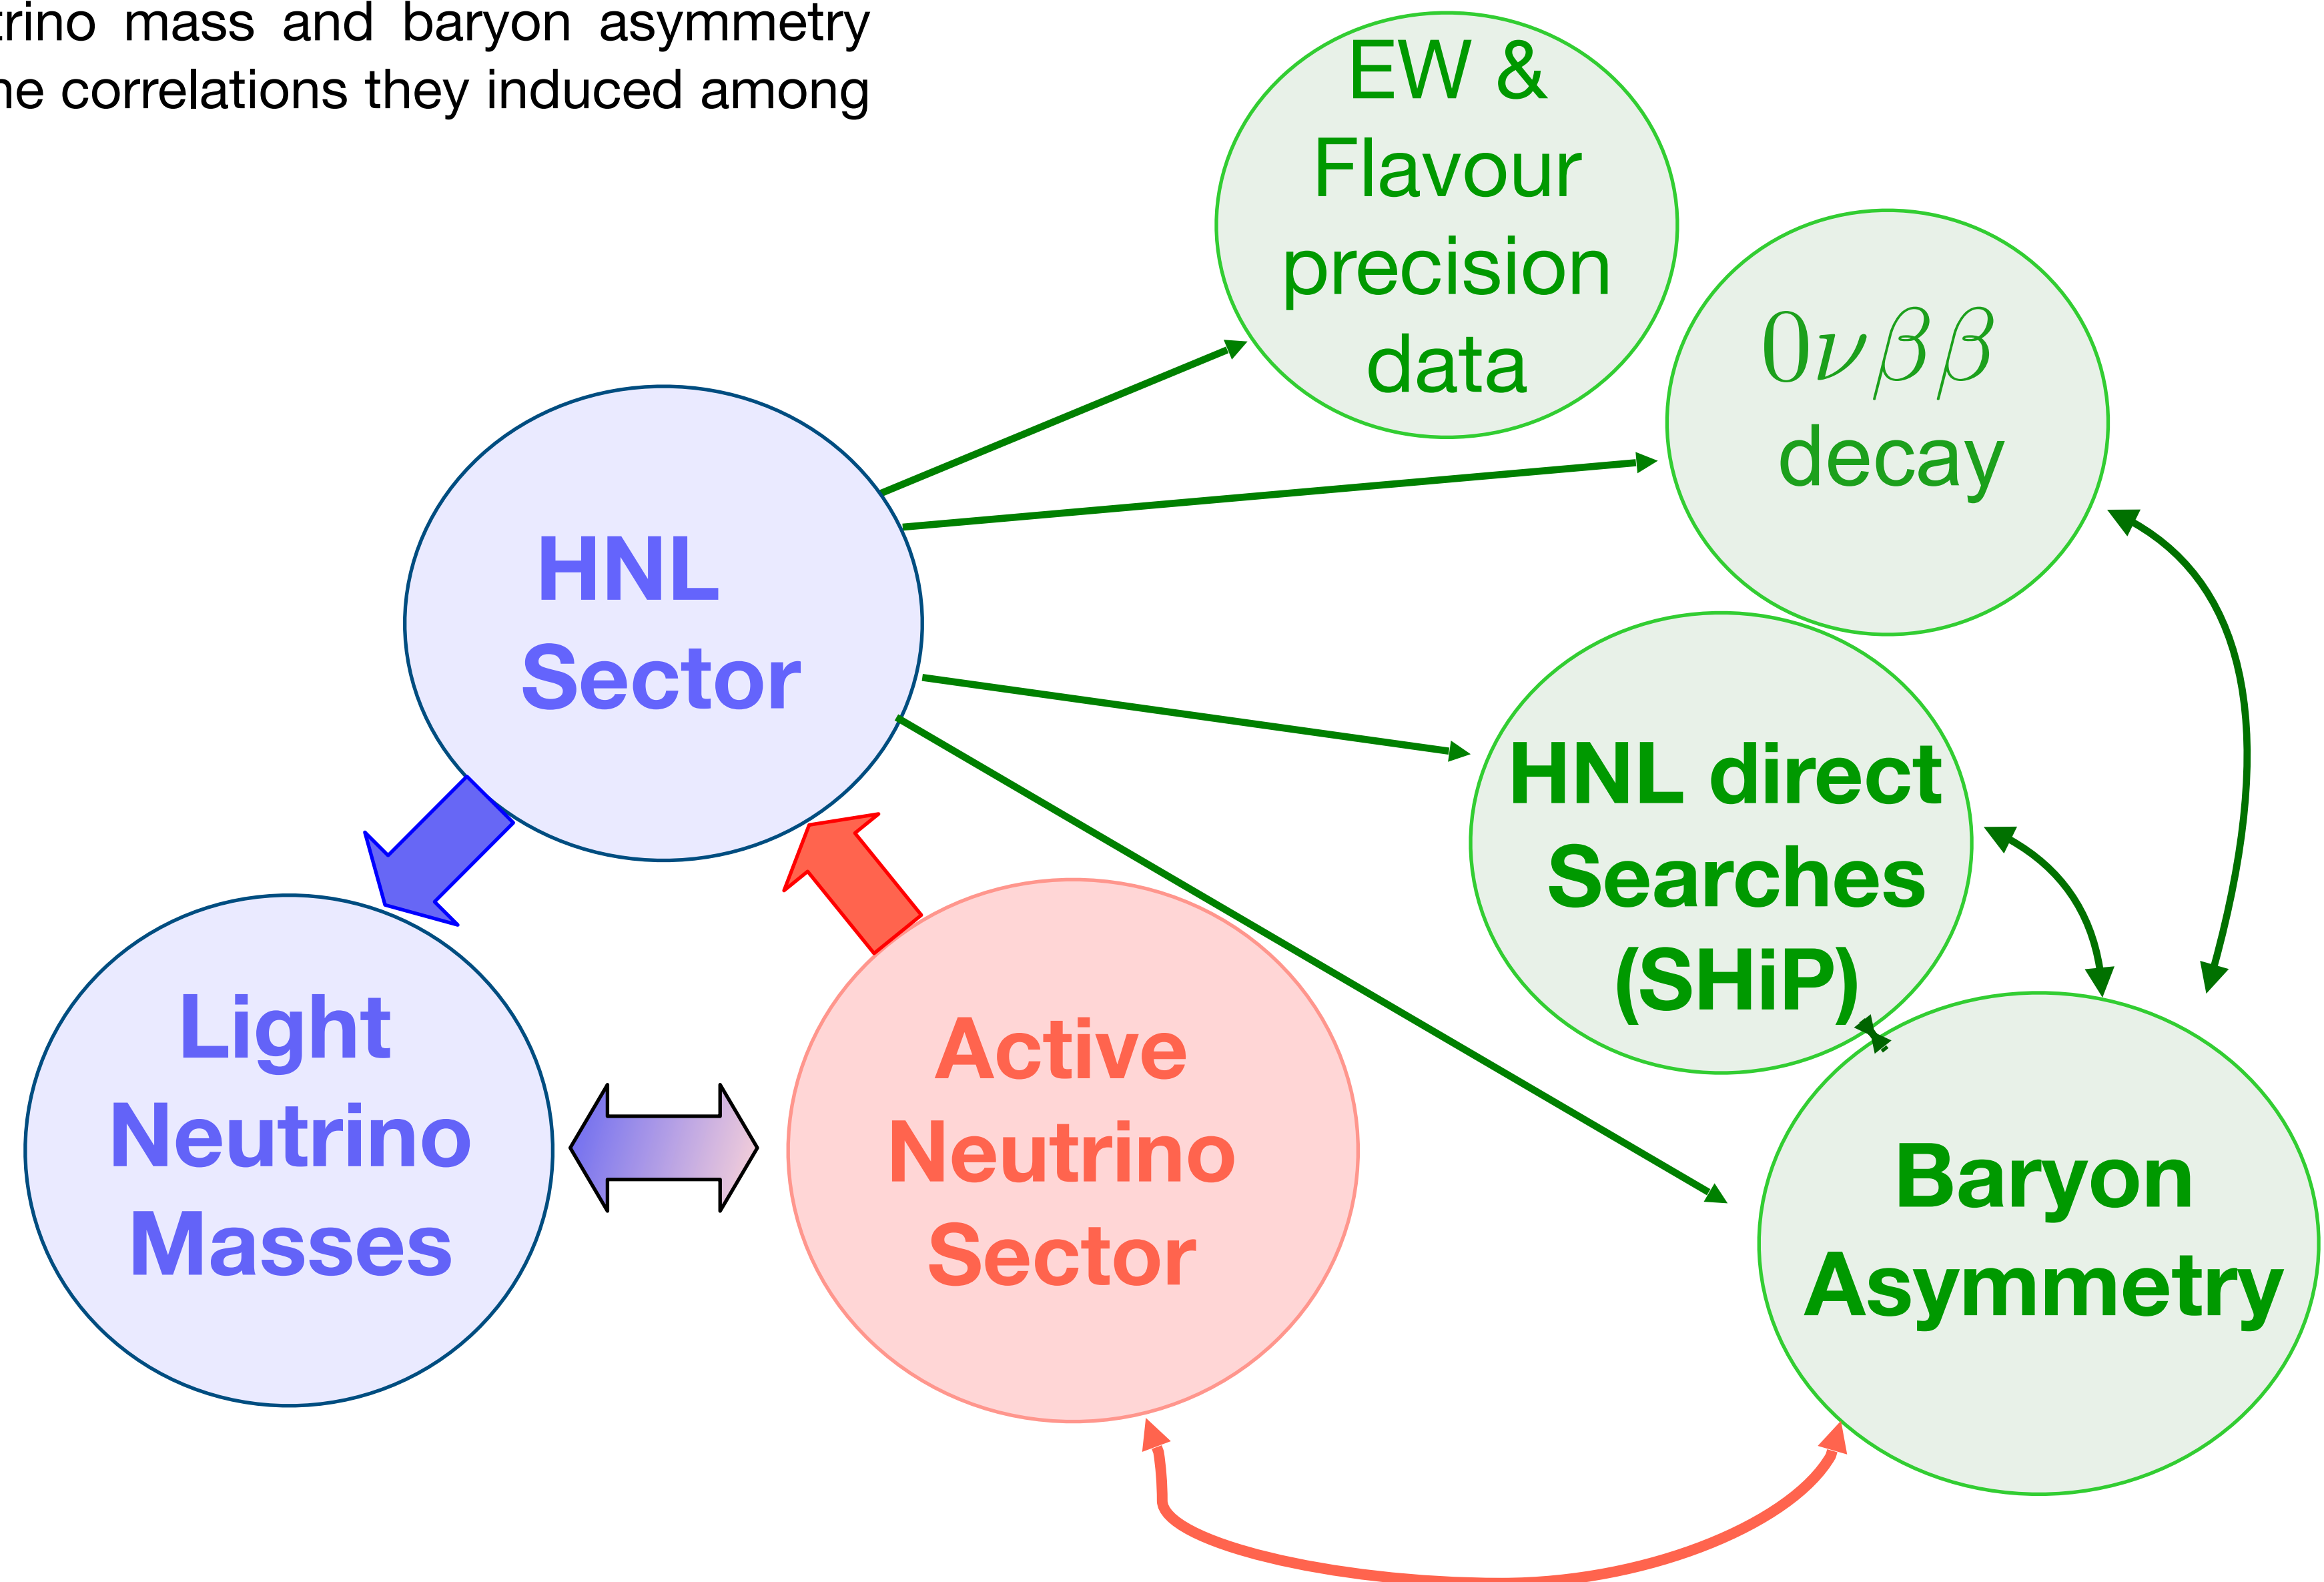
trino mass and baryon asymmetry
he correlations they induced among

EW & Flavour precision data

$0\nu\beta\beta$ decay

HNL Sector

HNL direct Searches (SHiP)

Light Neutrino Masses

Active Neutrino Sector

Baryon Asymmetry